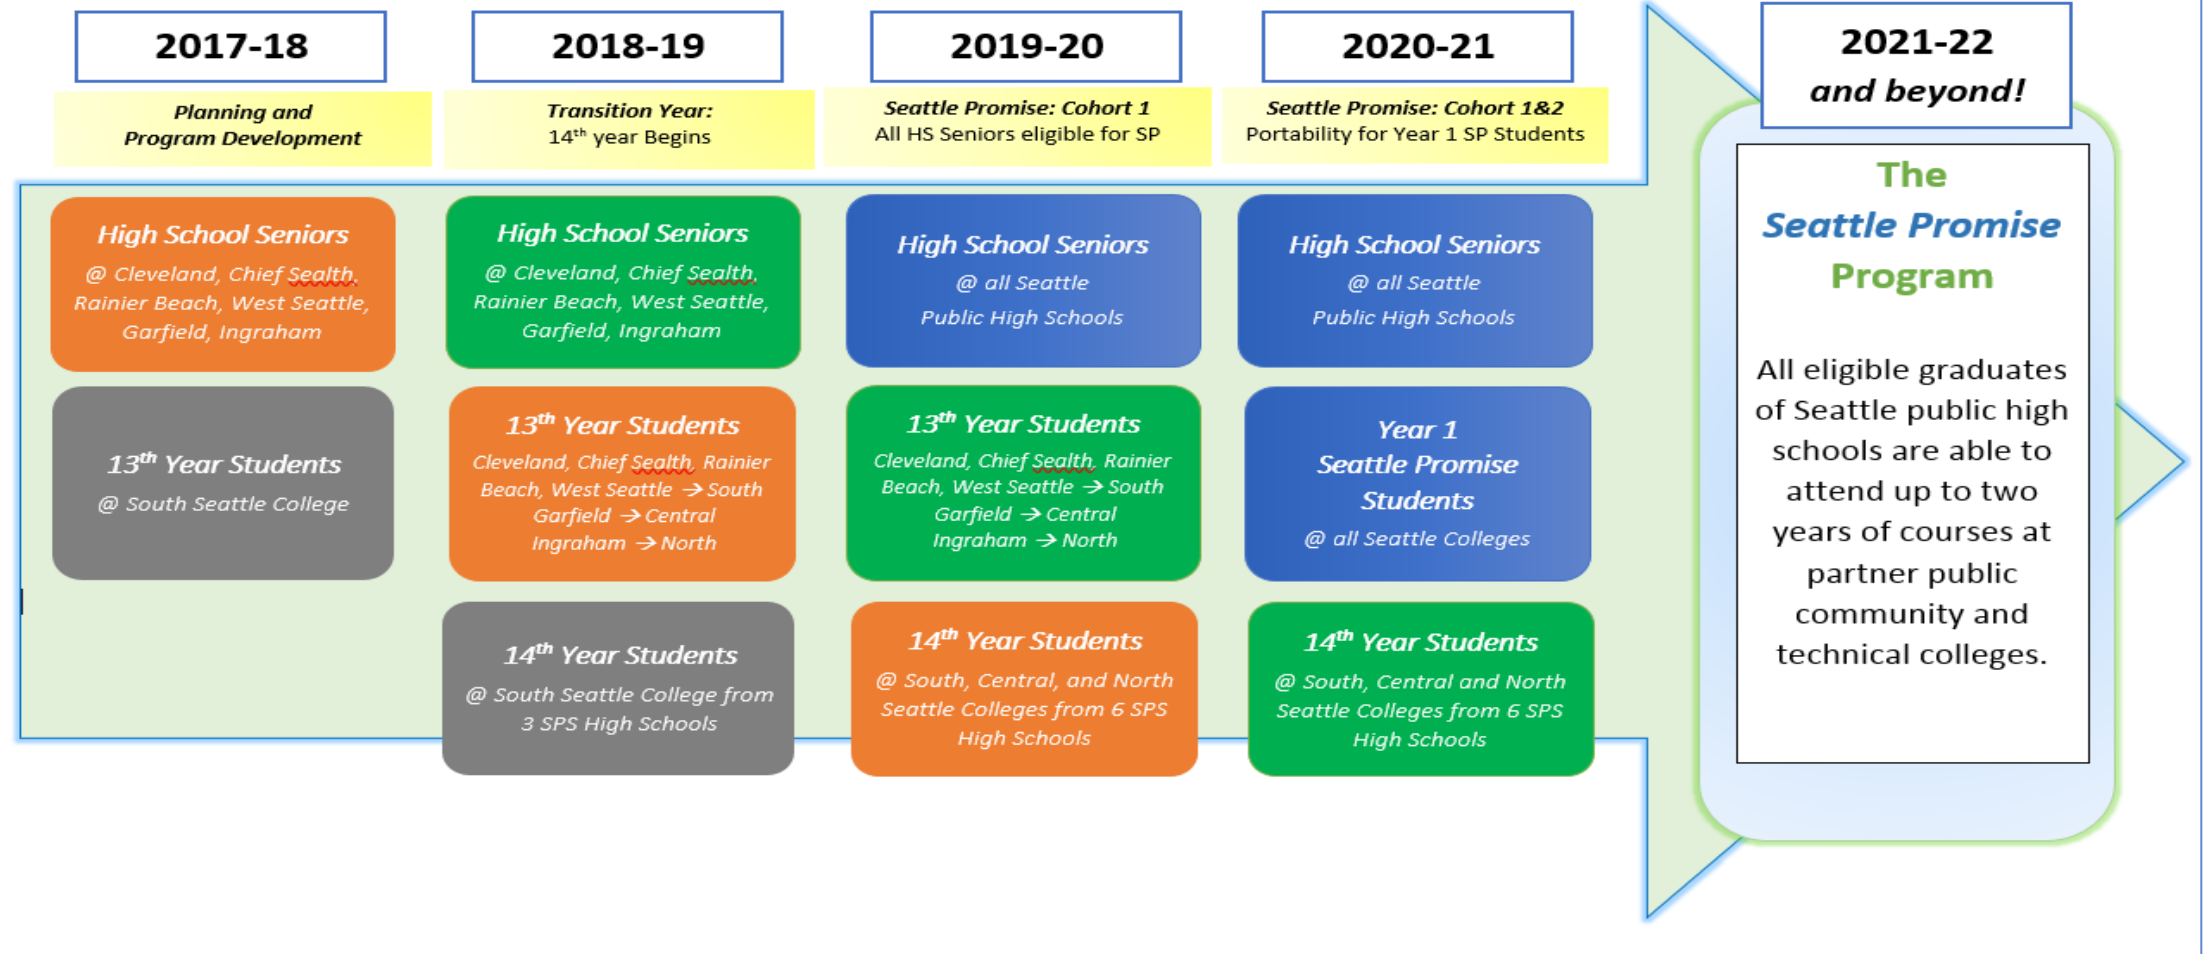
2017-18

Planning and Program Development

High School Seniors
@ Cleveland, Chief Sealth, Rainier Beach, West Seattle, Garfield, Ingraham

$13^{th}$ Year Students
@ South Seattle College

2018-19

Transition Year: $14^{th}$ year Begins

High School Seniors
@ Cleveland, Chief Sealth, Rainier Beach, West Seattle, Garfield, Ingraham

$13^{th}$ Year Students
Cleveland, Chief Sealth, Rainier Beach, West Seattle → South Garfield → Central Ingraham → North

$14^{th}$ Year Students
@ South Seattle College from 3 SPS High Schools

2019-20

Seattle Promise: Cohort 1
All HS Seniors eligible for SP

High School Seniors
@ all Seattle Public High Schools

$13^{th}$ Year Students
Cleveland, Chief Sealth, Rainier Beach, West Seattle → South Garfield → Central Ingraham → North

$14^{th}$ Year Students
@ South, Central, and North Seattle Colleges from 6 SPS High Schools

2020-21

Seattle Promise: Cohort 1&2
Portability for Year 1 SP Students

High School Seniors
@ all Seattle Public High Schools

Year 1 Seattle Promise Students
@ all Seattle Colleges

$14^{th}$ Year Students
@ South, Central and North Seattle Colleges from 6 SPS High Schools

2021-22 and beyond!

The Seattle Promise Program

All eligible graduates of Seattle public high schools are able to attend up to two years of courses at partner public community and technical colleges.